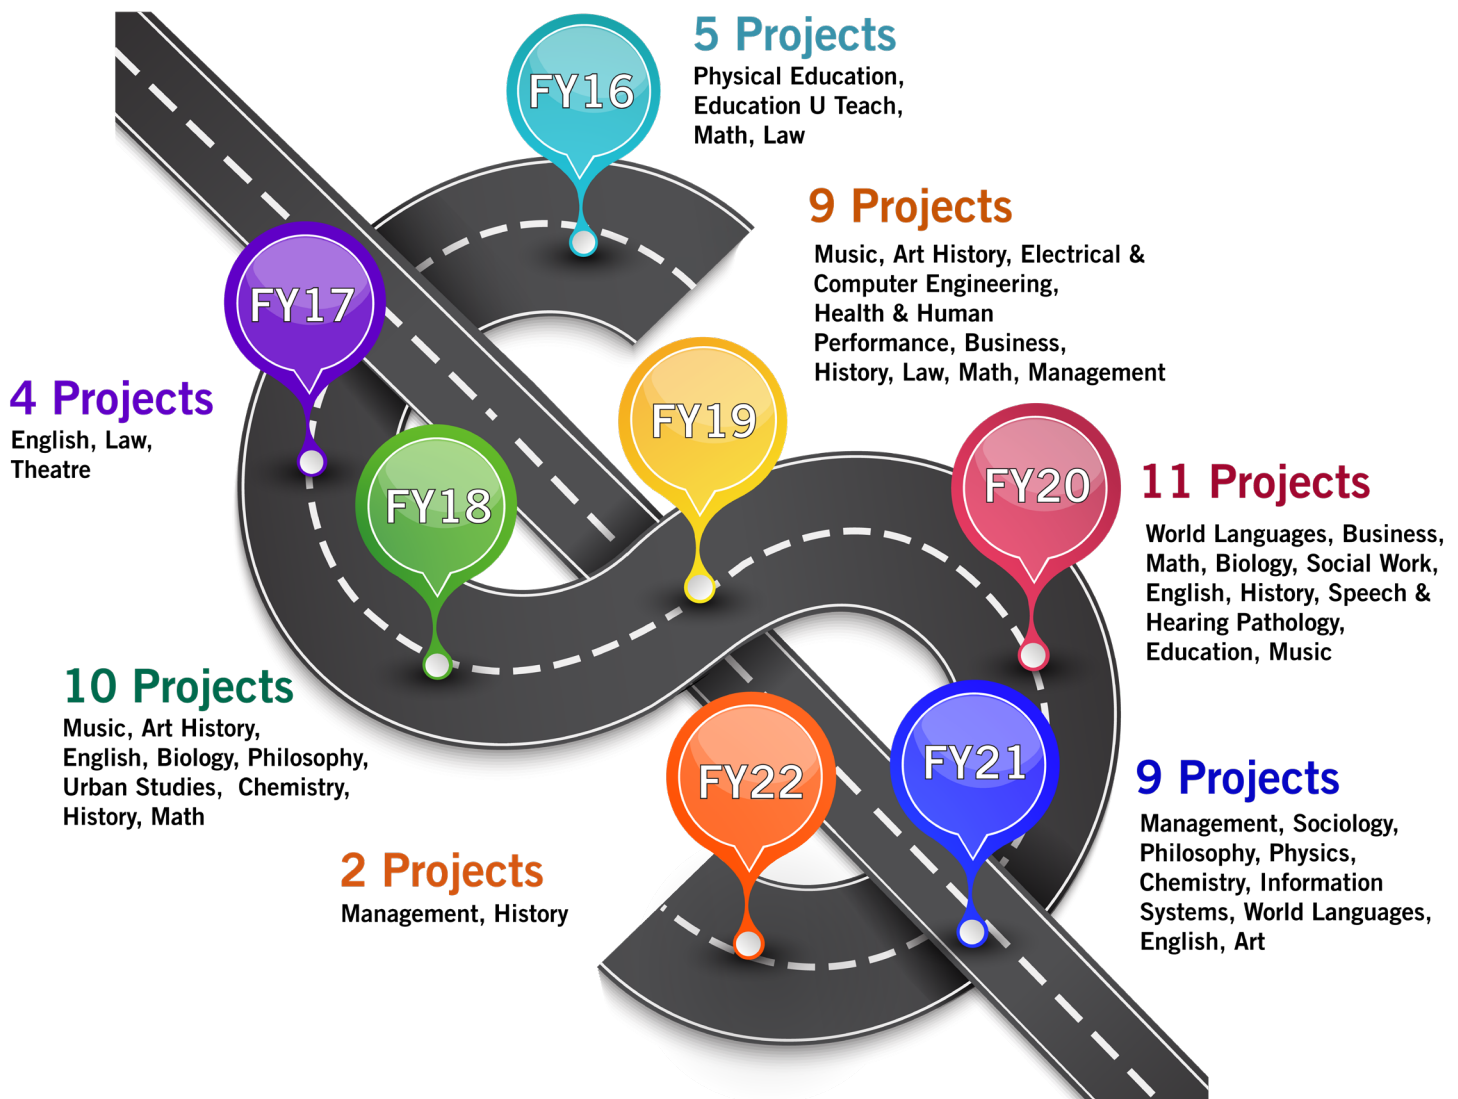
FY16

5 Projects
Physical Education, Education U Teach, Math, Law

FY17

4 Projects
English, Law, Theatre

FY18

10 Projects
Music, Art History, English, Biology, Philosophy, Urban Studies, Chemistry, History, Math

FY19

9 Projects
Music, Art History, Electrical & Computer Engineering, Health & Human Performance, Business, History, Law, Math, Management

FY20

11 Projects
World Languages, Business, Math, Biology, Social Work, English, History, Speech & Hearing Pathology, Education, Music

FY21

9 Projects
Management, Sociology, Philosophy, Physics, Chemistry, Information Systems, World Languages, English, Art

FY22

2 Projects
Management, History